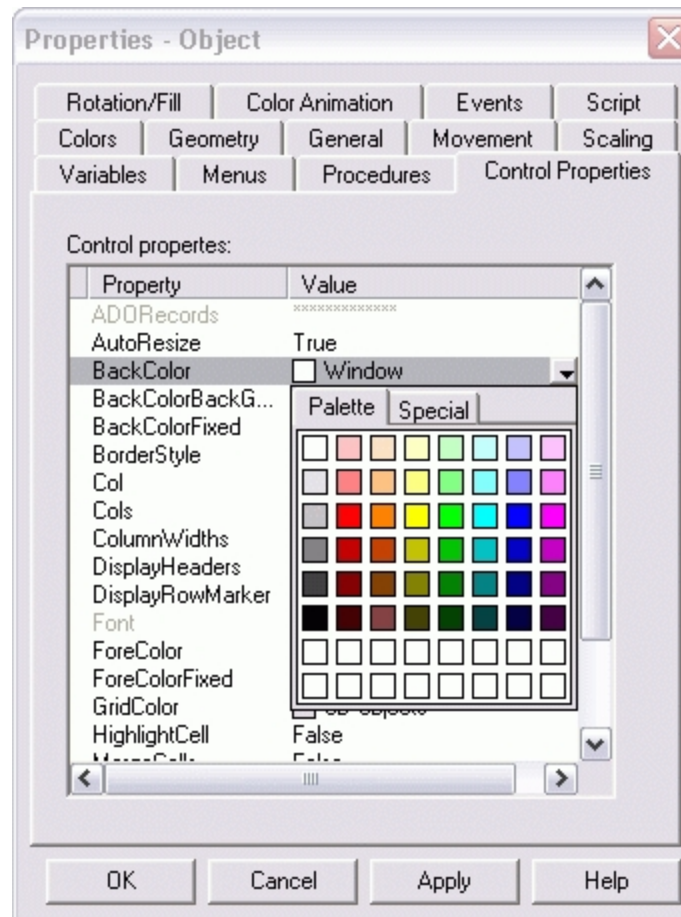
Properties - Object

Rotation/Fill | Color Animation | Events | Script
Colors | Geometry | General | Movement | Scaling
Variables | Menus | Procedures | Control Properties

Control propertes:

| Property | Value |
|---|---|
| ADORecords | ************ |
| AutoResize | True |
| BackColor | Window |
| BackColorBackG... | |
| BackColorFixed | |
| BorderStyle | |
| Col | |
| Cols | |
| ColumnWidths | |
| DisplayHeaders | |
| DisplayRowMarker | |
| Font | |
| ForeColor | |
| ForeColorFixed | |
| GridColor | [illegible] |
| HighlightCell | False |
| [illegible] | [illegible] |

Palette | Special

OK | Cancel | Apply | Help